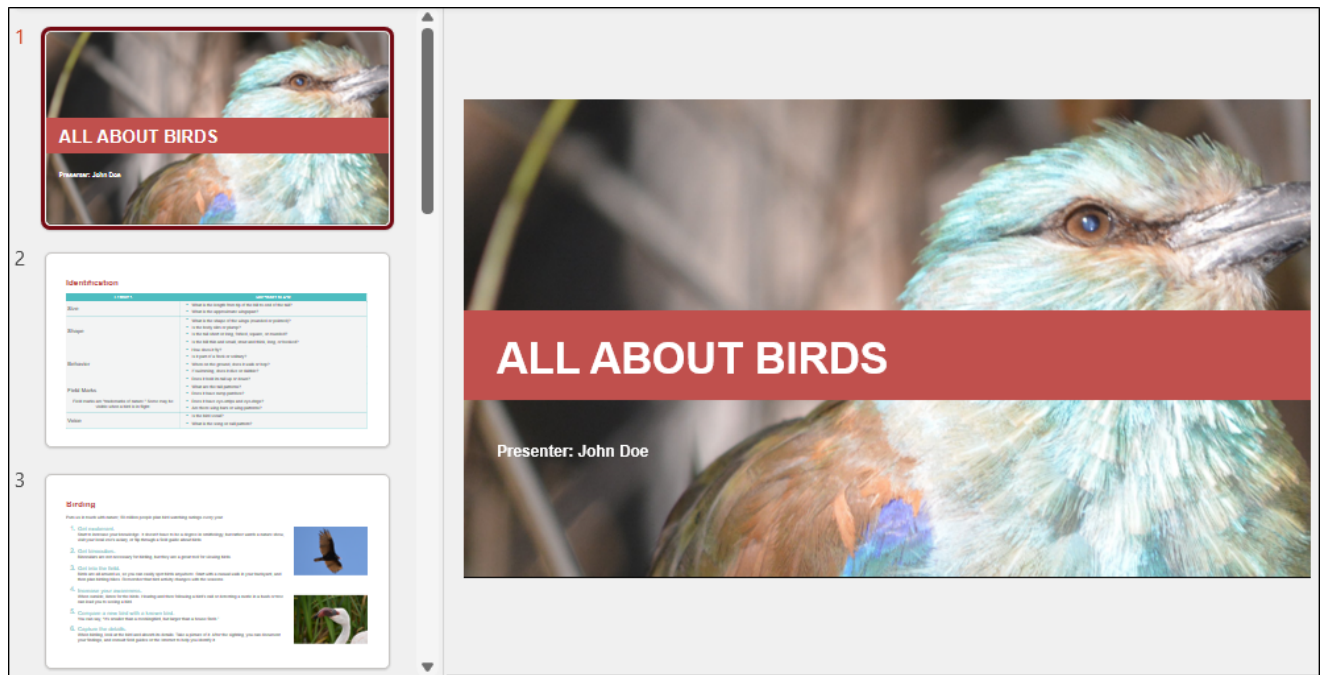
1

ALL ABOUT BIRDS

Presenter: John Doe

2

Identification

| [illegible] | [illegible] |
|---|---|
| Size | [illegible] |
| Shape | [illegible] |
| Behavior | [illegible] |
| Field Marks | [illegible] |
| Voice | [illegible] |

3

Birding

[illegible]

ALL ABOUT BIRDS

Presenter: John Doe